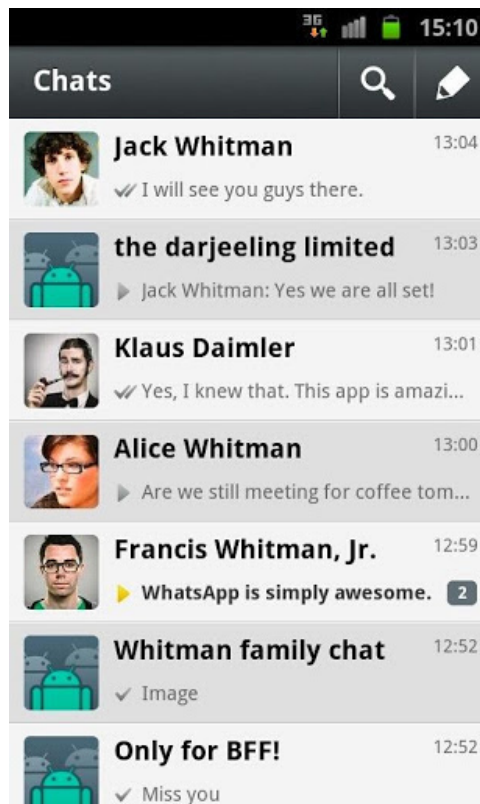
3G 15:10

Chats

Jack Whitman
13:04
I will see you guys there.

the darjeeling limited
13:03
Jack Whitman: Yes we are all set!

Klaus Daimler
13:01
Yes, I knew that. This app is amazi...

Alice Whitman
13:00
Are we still meeting for coffee tom...

Francis Whitman, Jr.
12:59
WhatsApp is simply awesome.
2

Whitman family chat
12:52
Image

Only for BFF!
12:52
Miss you